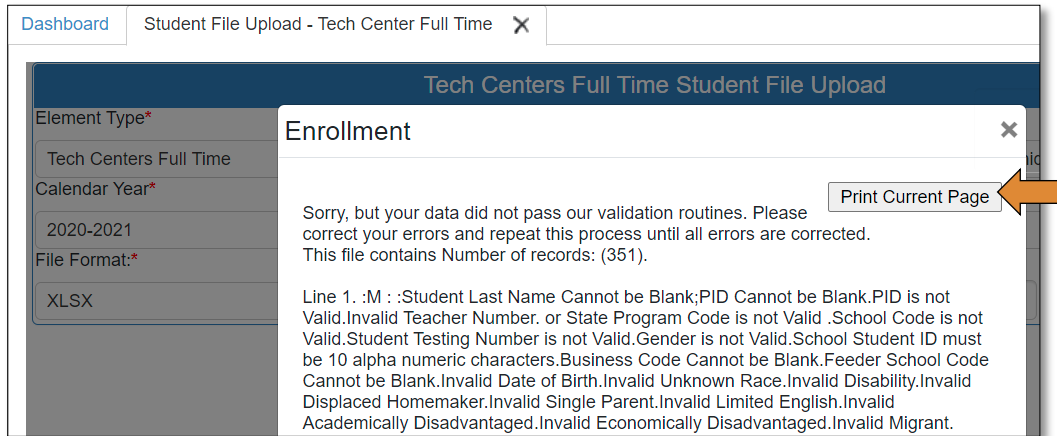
Dashboard | Student File Upload - Tech Center Full Time ✕

Tech Centers Full Time Student File Upload

Element Type*

Tech Centers Full Time

Calendar Year*

2020-2021

File Format:*

XLSX

Enrollment ✕

Print Current Page

Sorry, but your data did not pass our validation routines. Please correct your errors and repeat this process until all errors are corrected.
This file contains Number of records: (351).

Line 1. :M : :Student Last Name Cannot be Blank;PID Cannot be Blank.PID is not Valid.Invalid Teacher Number. or State Program Code is not Valid .School Code is not Valid.Student Testing Number is not Valid.Gender is not Valid.School Student ID must be 10 alpha numeric characters.Business Code Cannot be Blank.Feeder School Code Cannot be Blank.Invalid Date of Birth.Invalid Unknown Race.Invalid Disability.Invalid Displaced Homemaker.Invalid Single Parent.Invalid Limited English.Invalid Academically Disadvantaged.Invalid Economically Disadvantaged.Invalid Migrant.